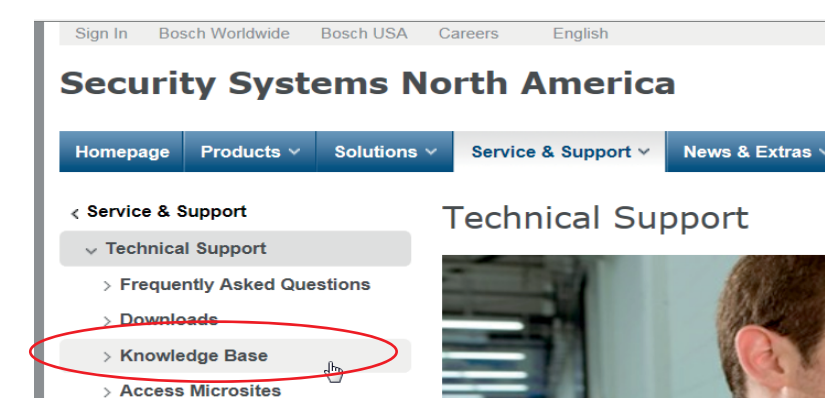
Sign In Bosch Worldwide Bosch USA Careers English

Security Systems North America

Homepage Products Solutions Service & Support News & Extras

Service & Support
Technical Support
Frequently Asked Questions
Downloads
Knowledge Base
Access Microsites

Technical Support